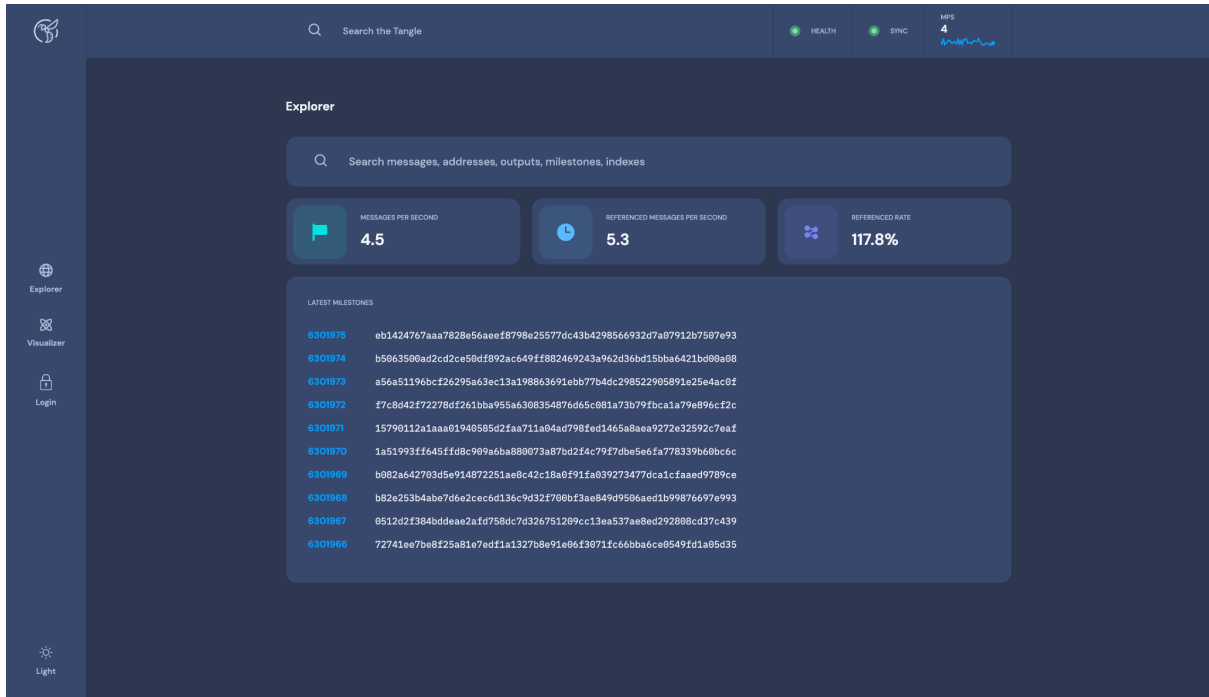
Search the Tangle

HEALTH

SYNC

MPS
4

Explorer

Visualizer

Login

Light

Explorer

Search messages, addresses, outputs, milestones, indexes

MESSAGES PER SECOND
4.5

REFERENCED MESSAGES PER SECOND
5.3

REFERENCED RATE
117.8%

LATEST MILESTONES

| | |
|---|---|
| 6301975 | eb1424767aaa7828e56aeef8798e25577dc43b4298566932d7a07912b7507e93 |
| 6301974 | b5063500ad2cd2ce50df892ac649ff882469243a962d36bd15bba6421bd00a08 |
| 6301973 | a56a51196bcf26295a63ec13a198863691ebb77b4dc298522905891e25e4ac0f |
| 6301972 | f7c8d42f72278df261bba955a6308354876d65c081a73b79fbca1a79e896cf2c |
| 6301971 | 15790112a1aaa01940585d2faa711a04ad798fed1465a8aea9272e32592c7eaf |
| 6301970 | 1a51993ff645ffd8c909a6ba880073a87bd2f4c79f7dbe5e6fa778339b60bc6c |
| 6301969 | b082a642703d5e914872251ae8c42c18a0f91fa039273477dca1cfaaed9789ce |
| 6301968 | b82e253b4abe7d6e2cec6d136c9d32f700bf3ae849d9506aed1b99876697e993 |
| 6301967 | 0512d2f384bddeae2afd758dc7d326751209cc13ea537ae8ed292808cd37c439 |
| 6301966 | 72741ee7be8f25a81e7edf1a1327b8e91e06f3071fc66bba6ce0549fd1a05d35 |